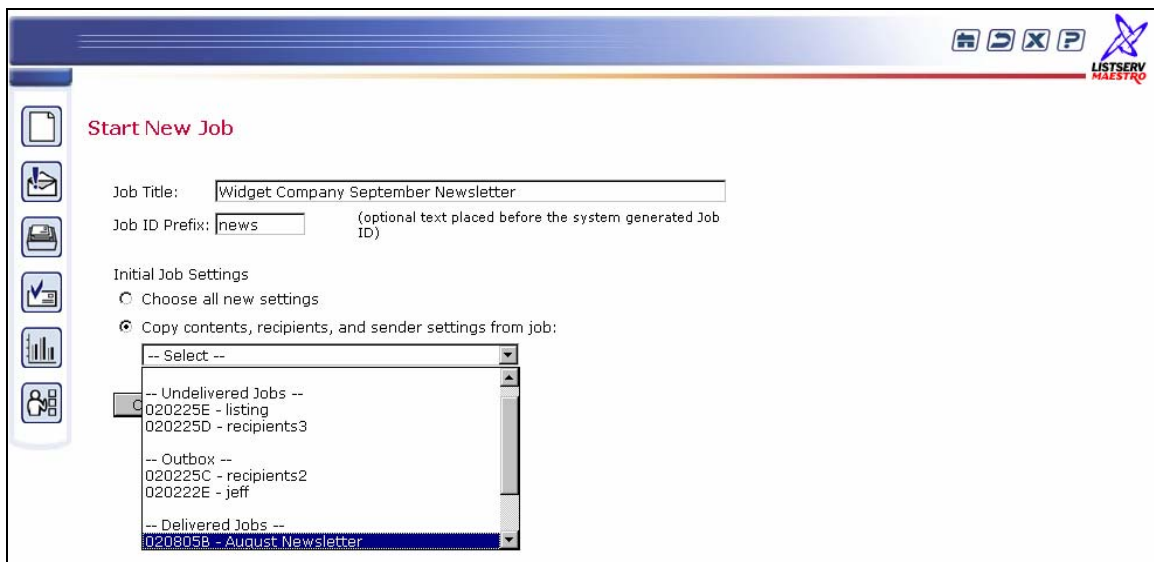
LISTSERV MAESTRO

Start New Job

Job Title: Widget Company September Newsletter

Job ID Prefix: news (optional text placed before the system generated Job ID)

Initial Job Settings

Choose all new settings

Copy contents, recipients, and sender settings from job:

-- Select --

-- Undelivered Jobs --
020225E - listing
020225D - recipients3

-- Outbox --
020225C - recipients2
020222E - jeff

-- Delivered Jobs --
020805B - August Newsletter